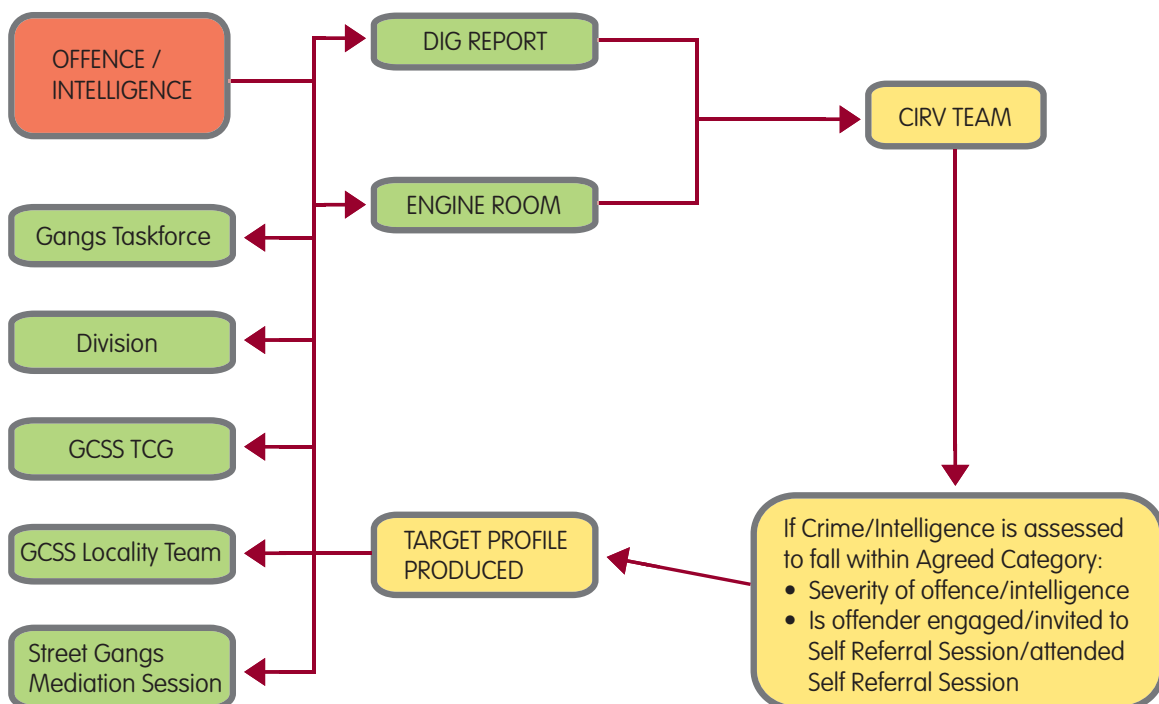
OFFENCE / INTELLIGENCE

DIG REPORT

ENGINE ROOM

CIRV TEAM

Gangs Taskforce

Division

GCSS TCG

GCSS Locality Team

Street Gangs Mediation Session

TARGET PROFILE PRODUCED

If Crime/Intelligence is assessed to fall within Agreed Category:
• Severity of offence/intelligence
• Is offender engaged/invited to Self Referral Session/attended Self Referral Session